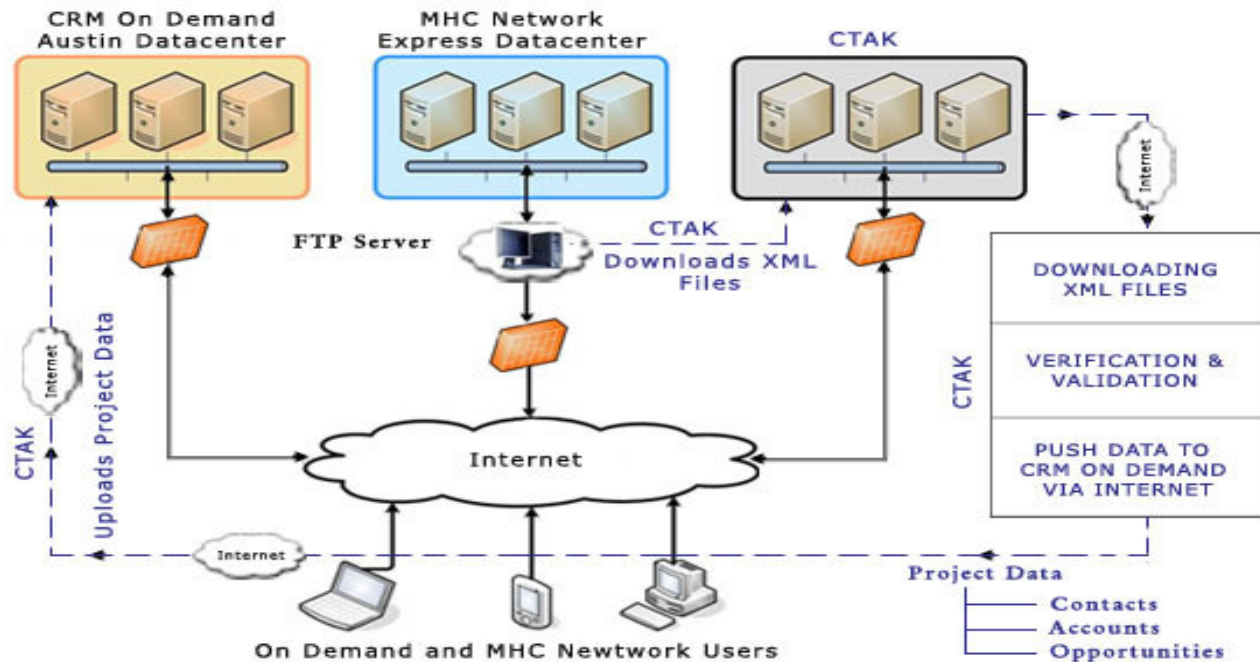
CRM On Demand
Austin Datacenter

MHC Network
Express Datacenter

CTAK

Internet

FTP Server

CTAK
Downloads XML Files

DOWNLOADING XML FILES

VERIFICATION & VALIDATION

CTAK

PUSH DATA TO CRM ON DEMAND VIA INTERNET

Internet

CTAK

Uploads Project Data

Internet

Internet

Project Data

Contacts

Accounts

Opportunities

On Demand and MHC Newtwork Users